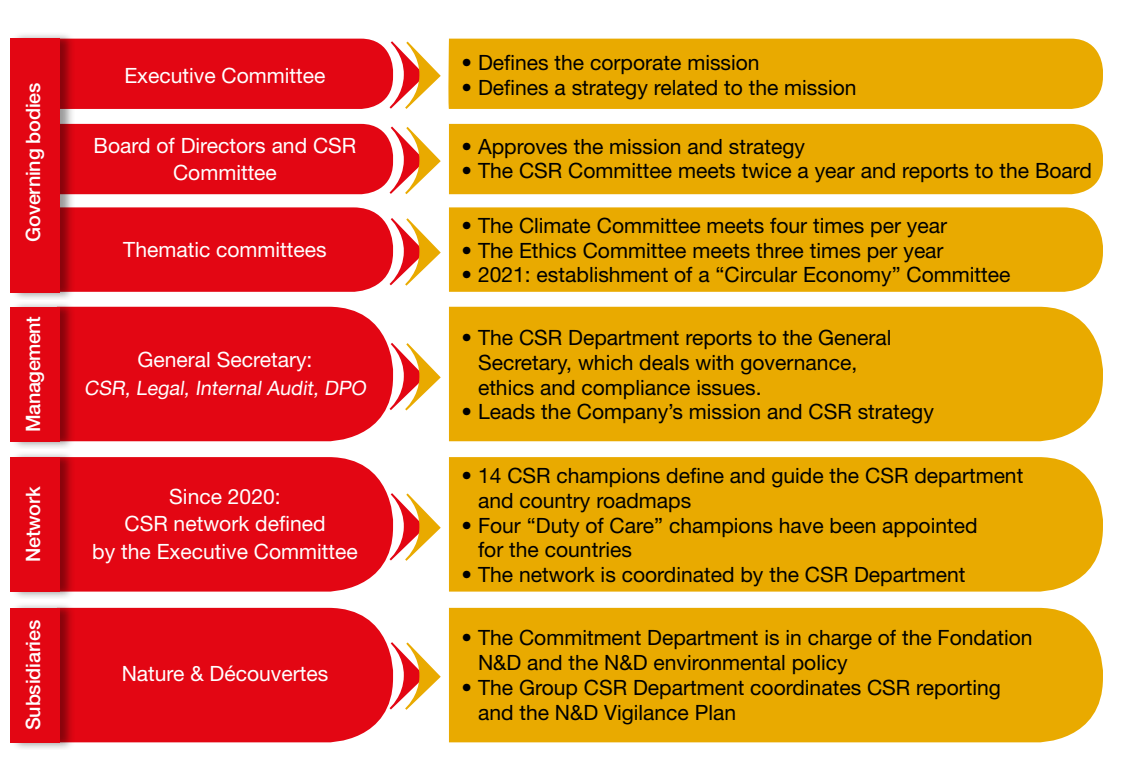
Governing bodies

Executive Committee

• Defines the corporate mission
• Defines a strategy related to the mission

Board of Directors and CSR Committee

• Approves the mission and strategy
• The CSR Committee meets twice a year and reports to the Board

Thematic committees

• The Climate Committee meets four times per year
• The Ethics Committee meets three times per year
• 2021: establishment of a “Circular Economy” Committee

Management

General Secretary: *CSR, Legal, Internal Audit, DPO*

• The CSR Department reports to the General Secretary, which deals with governance, ethics and compliance issues.
• Leads the Company’s mission and CSR strategy

Network

Since 2020: CSR network defined by the Executive Committee

• 14 CSR champions define and guide the CSR department and country roadmaps
• Four “Duty of Care” champions have been appointed for the countries
• The network is coordinated by the CSR Department

Subsidiaries

Nature & Découvertes

• The Commitment Department is in charge of the Fondation N&D and the N&D environmental policy
• The Group CSR Department coordinates CSR reporting and the N&D Vigilance Plan